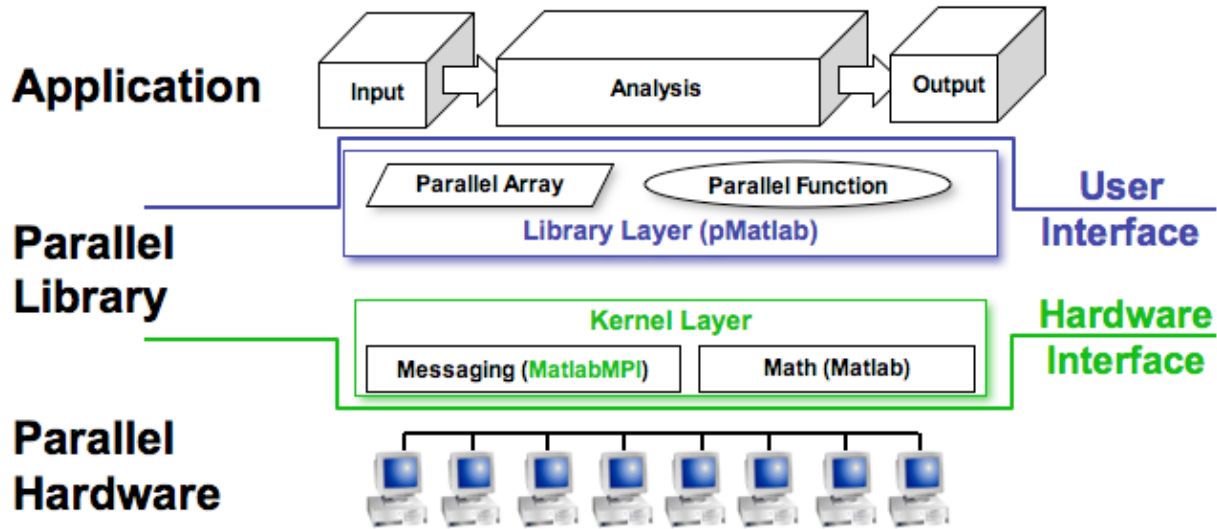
Application

Input

Analysis

Output

Parallel Array

Parallel Function

Library Layer (pMatlab)

User Interface

Parallel Library

Kernel Layer

Messaging (MatlabMPI)

Math (Matlab)

Hardware Interface

Parallel Hardware